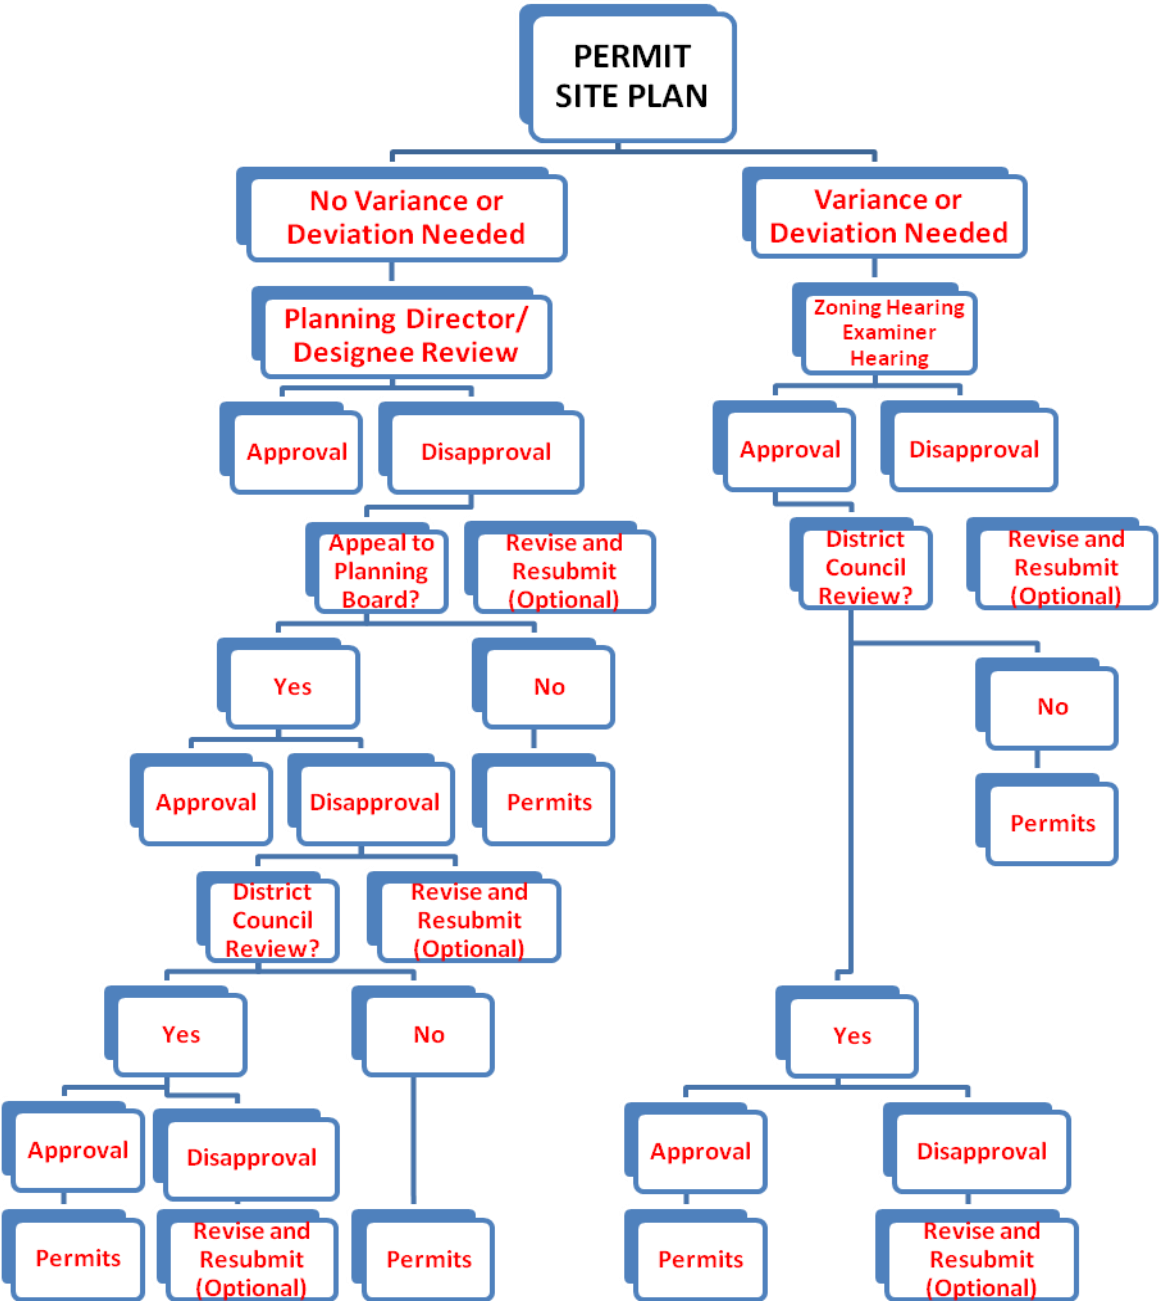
PERMIT
SITE PLAN

No Variance or Deviation Needed

Planning Director/ Designee Review

Approval

Disapproval

Appeal to Planning Board?

Revise and Resubmit (Optional)

Yes

No

Approval

Disapproval

Permits

District Council Review?

Revise and Resubmit (Optional)

Yes

No

Approval

Disapproval

Permits

Revise and Resubmit (Optional)

Permits

Variance or Deviation Needed

Zoning Hearing Examiner Hearing

Approval

Disapproval

District Council Review?

Revise and Resubmit (Optional)

No

Permits

Yes

Approval

Disapproval

Permits

Revise and Resubmit (Optional)